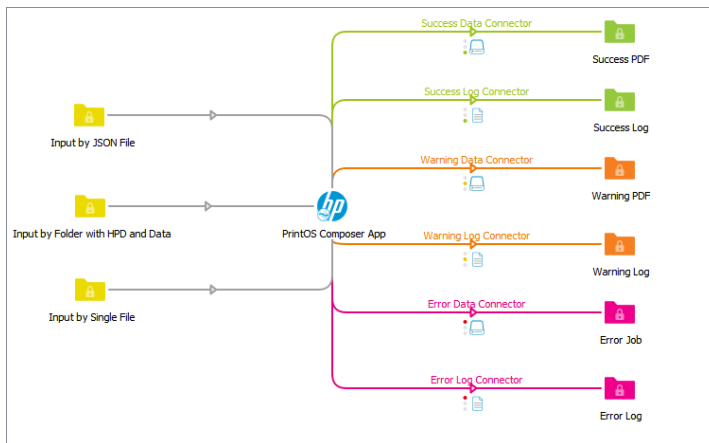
Input by JSON File

Input by Folder with HPD and Data

Input by Single File

hp

PrintOS Composer App

Success Data Connector

Success PDF

Success Log Connector

Success Log

Warning Data Connector

Warning PDF

Warning Log Connector

Warning Log

Error Data Connector

Error Job

Error Log Connector

Error Log